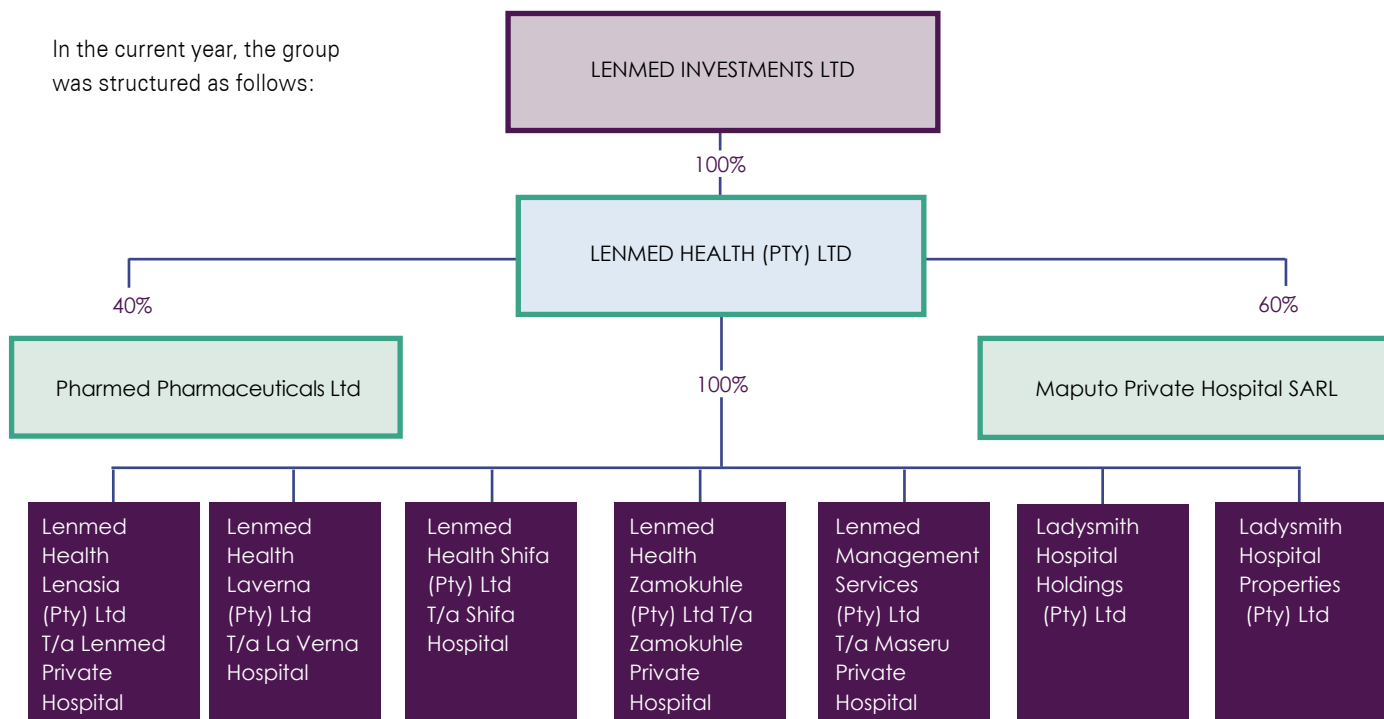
In the current year, the group was structured as follows:

LENMED INVESTMENTS LTD

100%

LENMED HEALTH (PTY) LTD

40%

60%

Pharmed Pharmaceuticals Ltd

100%

Maputo Private Hospital SARL

Lenmed Health Lenasia (Pty) Ltd T/a Lenmed Private Hospital

Lenmed Health Laverna (Pty) Ltd T/a La Verna Hospital

Lenmed Health Shifa (Pty) Ltd T/a Shifa Hospital

Lenmed Health Zamokuhle (Pty) Ltd T/a Zamokuhle Private Hospital

Lenmed Management Services (Pty) Ltd T/a Maseru Private Hospital

Ladysmith Hospital Holdings (Pty) Ltd

Ladysmith Hospital Properties (Pty) Ltd